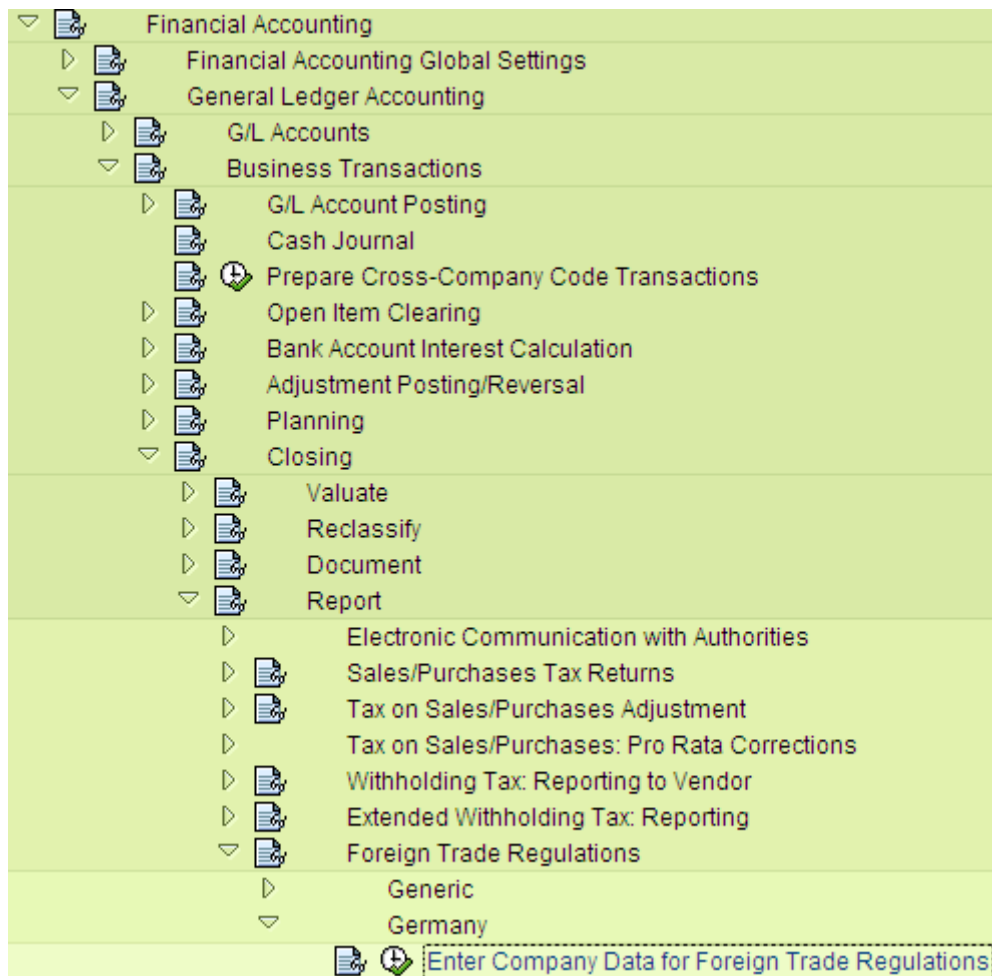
Financial Accounting
Financial Accounting Global Settings
General Ledger Accounting
G/L Accounts
Business Transactions
G/L Account Posting
Cash Journal
Prepare Cross-Company Code Transactions
Open Item Clearing
Bank Account Interest Calculation
Adjustment Posting/Reversal
Planning
Closing
Valuate
Reclassify
Document
Report
Electronic Communication with Authorities
Sales/Purchases Tax Returns
Tax on Sales/Purchases Adjustment
Tax on Sales/Purchases: Pro Rata Corrections
Withholding Tax: Reporting to Vendor
Extended Withholding Tax: Reporting
Foreign Trade Regulations
Generic
Germany
Enter Company Data for Foreign Trade Regulations